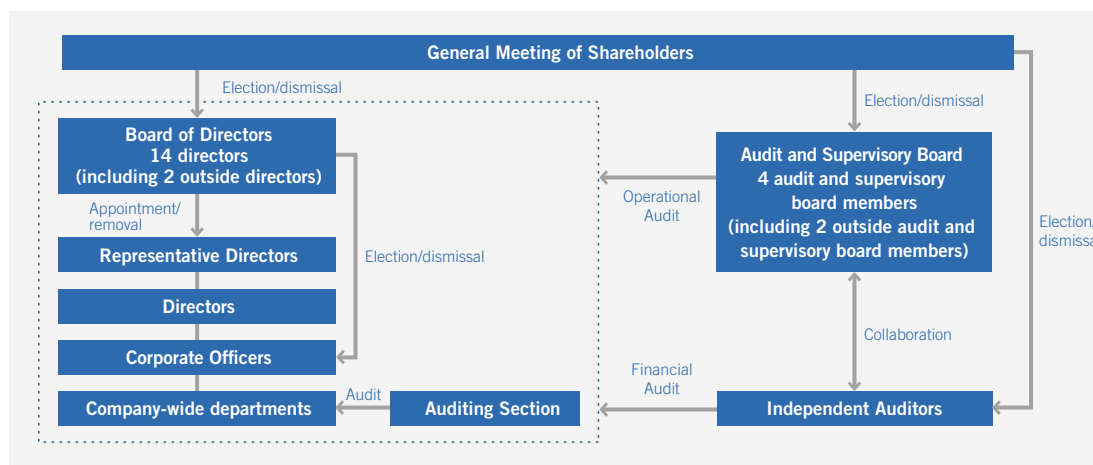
General Meeting of Shareholders

Election/dismissal

Election/dismissal

Board of Directors
14 directors
(including 2 outside directors)

Appointment/
removal

Representative Directors

Directors

Corporate Officers

Company-wide departments

Election/dismissal

Audit

Auditing Section

Operational
Audit

Audit and Supervisory Board
4 audit and supervisory
board members
(including 2 outside audit and
supervisory board members)

Election/
dismissa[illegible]

Collaboration

Financial
Audit

Independent Auditors